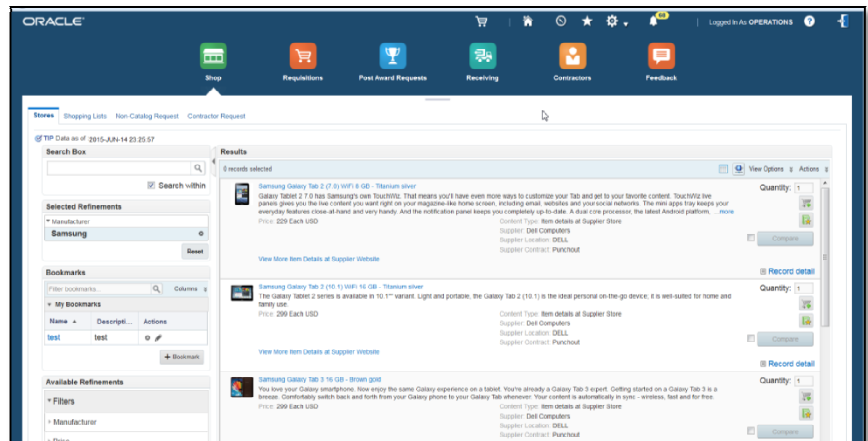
ORACLE

Logged In As OPERATIONS

Shop Requisitions Post Award Requests Receiving Contractors Feedback

Stores Shopping Lists Non-Catalog Request Contractor Request

TIP Data as of 2015-JUN-14 23:25:57

Search Box

Search within

Selected Refinements

Manufacturer

Samsung

Reset

Bookmarks

Filter bookmarks... Columns

My Bookmarks

| Name | Descripti... | Actions |
|---|---|---|
| test | test | |

+ Bookmark

Available Refinements

Filters

Manufacturer

Price

Results

0 records selected View Options Actions

Samsung Galaxy Tab 2 (7.0) WiFi 8 GB - Titanium silver
Galaxy Tablet 2 7.0 has Samsung's own TouchWiz. That means you'll have even more ways to customize your Tab and get to your favorite content. TouchWiz live panels gives you the live content you want right on your home screen, including email, websites and your social networks. The mini apps tray keeps your everyday features close-at-hand and very handy. And the notification panel keeps you completely up-to-date. A dual core processor, the latest Android platform, ...more
Price: 229 Each USD
Content Type: Item details at Supplier Store
Supplier: Dell Computers
Supplier Location: DELL
Supplier Contract: Punchout
View More Item Details at Supplier Website
Quantity: 1
Compare
Record detail

Samsung Galaxy Tab 2 (10.1) WiFi 16 GB - Titanium silver
The Galaxy Tablet 2 series is available in 10.1" variant. Light and portable, the Galaxy Tab 2 (10.1) is the ideal personal on-the-go device; it is well-suited for home and family use.
Price: 299 Each USD
Content Type: Item details at Supplier Store
Supplier: Dell Computers
Supplier Location: DELL
Supplier Contract: Punchout
View More Item Details at Supplier Website
Quantity: 1
Compare
Record detail

Samsung Galaxy Tab 3 16 GB - Brown gold
You love your Galaxy smartphone. Now enjoy the same Galaxy experience on a tablet. You're already a Galaxy Tab 3 expert. Getting started on a Galaxy Tab 3 is a breeze. Comfortably switch back and forth from your Galaxy phone to your Galaxy Tab whenever. Your content is automatically in sync - wireless, fast and for free.
Price: 299 Each USD
Content Type: Item details at Supplier Store
Supplier: Dell Computers
Supplier Location: DELL
Supplier Contract: Punchout
Quantity: 1
Compare